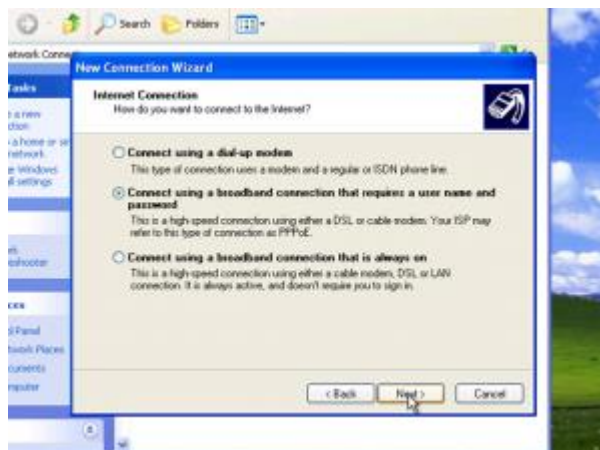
Search Folders

etwork Conne

Tasks

a new ction

a home or sm network

e Windows l settings

es leshooter

ces

l Panel twork Places cuments mputer

New Connection Wizard

Internet Connection
How do you want to connect to the Internet?

Connect using a dial-up modem
This type of connection uses a modem and a regular or ISDN phone line.

Connect using a broadband connection that requires a user name and password
This is a high-speed connection using either a DSL or cable modem. Your ISP may refer to this type of connection as PPPoE.

Connect using a broadband connection that is always on
This is a high-speed connection using either a cable modem, DSL or LAN connection. It is always active, and doesn't require you to sign in.

< Back Next > Cancel